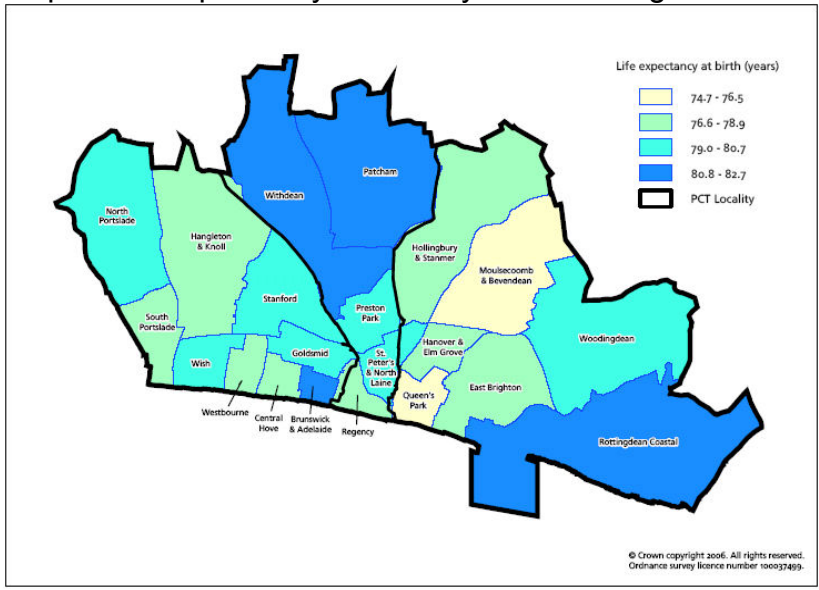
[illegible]

Life expectancy at birth (years)

74.7 - 76.5
76.6 - 78.9
79.0 - 80.7
80.8 - 82.7
PCT Locality

Withdean
Patcham
North Portslade
Hangleton & Knoll
Hollingbury & Stanmer
Moulsecoomb & Bevendean
Stanford
South Portslade
Preston Park
Hanover & Elm Grove
Woodingdean
Wish
Goldsmid
St. Peter's & North Laine
Queen's Park
East Brighton
Westbourne
Central Hove
Brunswick & Adelaide
Regency
Rottingdean Coastal

© Crown copyright 2006. All rights reserved. Ordnance survey licence number 100037499.